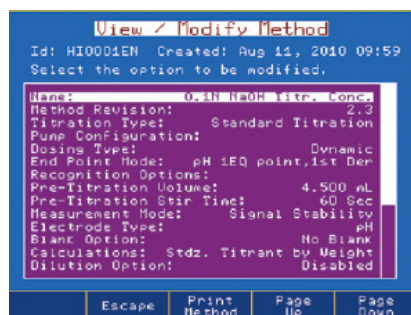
View / Modify Method

Id: HI0001EN Created: Aug 11, 2010 09:59
Select the option to be modified.

Name: 0.1N NaOH Titr. Conc.
Method Revision: 2.3
Titration Type: Standard Titration
Pump Configuration:
Dosing Type: Dynamic
End Point Mode: pH 1EQ point,1st Der
Recognition Options:
Pre-Titration Volume: 4.500 mL
Pre-Titration Stir Time: 60 Sec
Measurement Mode: Signal Stability
Electrode Type: pH
Blank Option: No Blank
Calculations: Stdz. Titrant by Weight
Dilution Option: Disabled

Escape | Print Method | Page Up | Page Down